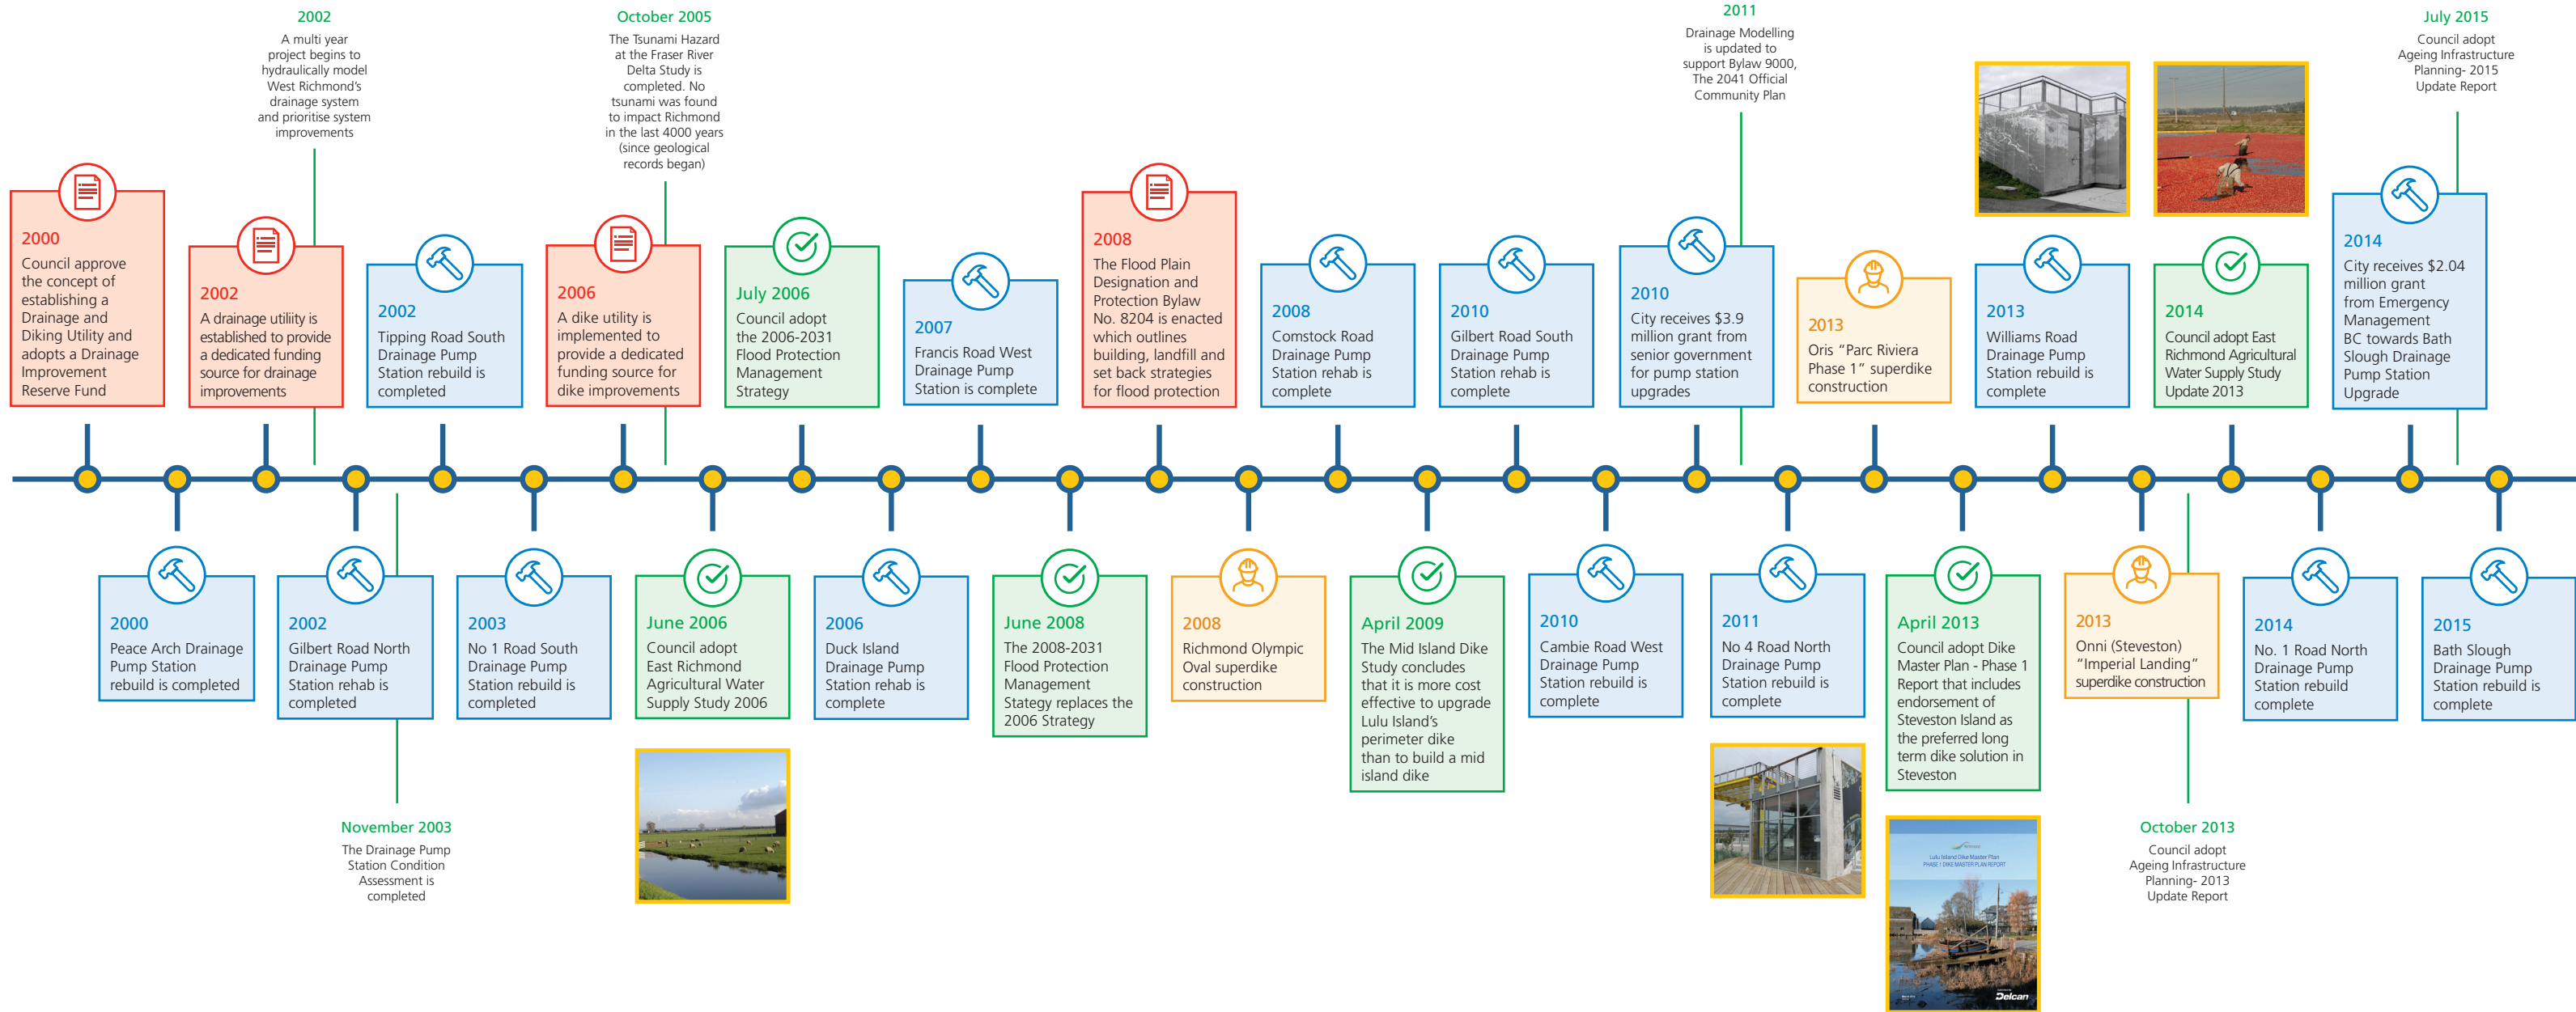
2002
A multi year project begins to hydraulically model West Richmond's drainage system and prioritise system improvements

October 2005
The Tsunami Hazard at the Fraser River Delta Study is completed. No tsunami was found to impact Richmond in the last 4000 years (since geological records began)

2011
Drainage Modelling is updated to support Bylaw 9000, The 2041 Official Community Plan

July 2015
Council adopt Ageing Infrastructure Planning- 2015 Update Report

2000
Council approve the concept of establishing a Drainage and Diking Utility and adopts a Drainage Improvement Reserve Fund

2002
A drainage utility is established to provide a dedicated funding source for drainage improvements

2002
Tipping Road South Drainage Pump Station rebuild is completed

2006
A dike utility is implemented to provide a dedicated funding source for dike improvements

July 2006
Council adopt the 2006-2031 Flood Protection Management Strategy

2007
Francis Road West Drainage Pump Station is complete

2008
The Flood Plain Designation and Protection Bylaw No. 8204 is enacted which outlines building, landfill and set back strategies for flood protection

2008
Comstock Road Drainage Pump Station rehab is complete

2010
Gilbert Road South Drainage Pump Station rehab is complete

2010
City receives $3.9 million grant from senior government for pump station upgrades

2013
Oris "Parc Riviera Phase 1" superdike construction

2013
Williams Road Drainage Pump Station rebuild is complete

2014
Council adopt East Richmond Agricultural Water Supply Study Update 2013

2014
City receives $2.04 million grant from Emergency Management BC towards Bath Slough Drainage Pump Station Upgrade

2000
Peace Arch Drainage Pump Station rebuild is completed

2002
Gilbert Road North Drainage Pump Station rehab is completed

2003
No 1 Road South Drainage Pump Station rebuild is completed

June 2006
Council adopt East Richmond Agricultural Water Supply Study 2006

2006
Duck Island Drainage Pump Station rehab is complete

June 2008
The 2008-2031 Flood Protection Management Stategy replaces the 2006 Strategy

2008
Richmond Olympic Oval superdike construction

April 2009
The Mid Island Dike Study concludes that it is more cost effective to upgrade Lulu Island's perimeter dike than to build a mid island dike

2010
Cambie Road West Drainage Pump Station rebuild is complete

2011
No 4 Road North Drainage Pump Station rebuild is complete

April 2013
Council adopt Dike Master Plan - Phase 1 Report that includes endorsement of Steveston Island as the preferred long term dike solution in Steveston

2013
Onni (Steveston) "Imperial Landing" superdike construction

2014
No. 1 Road North Drainage Pump Station rebuild complete

2015
Bath Slough Drainage Pump Station rebuild is complete

November 2003
The Drainage Pump Station Condition Assessment is completed

October 2013
Council adopt Ageing Infrastructure Planning- 2013 Update Report

Delcan